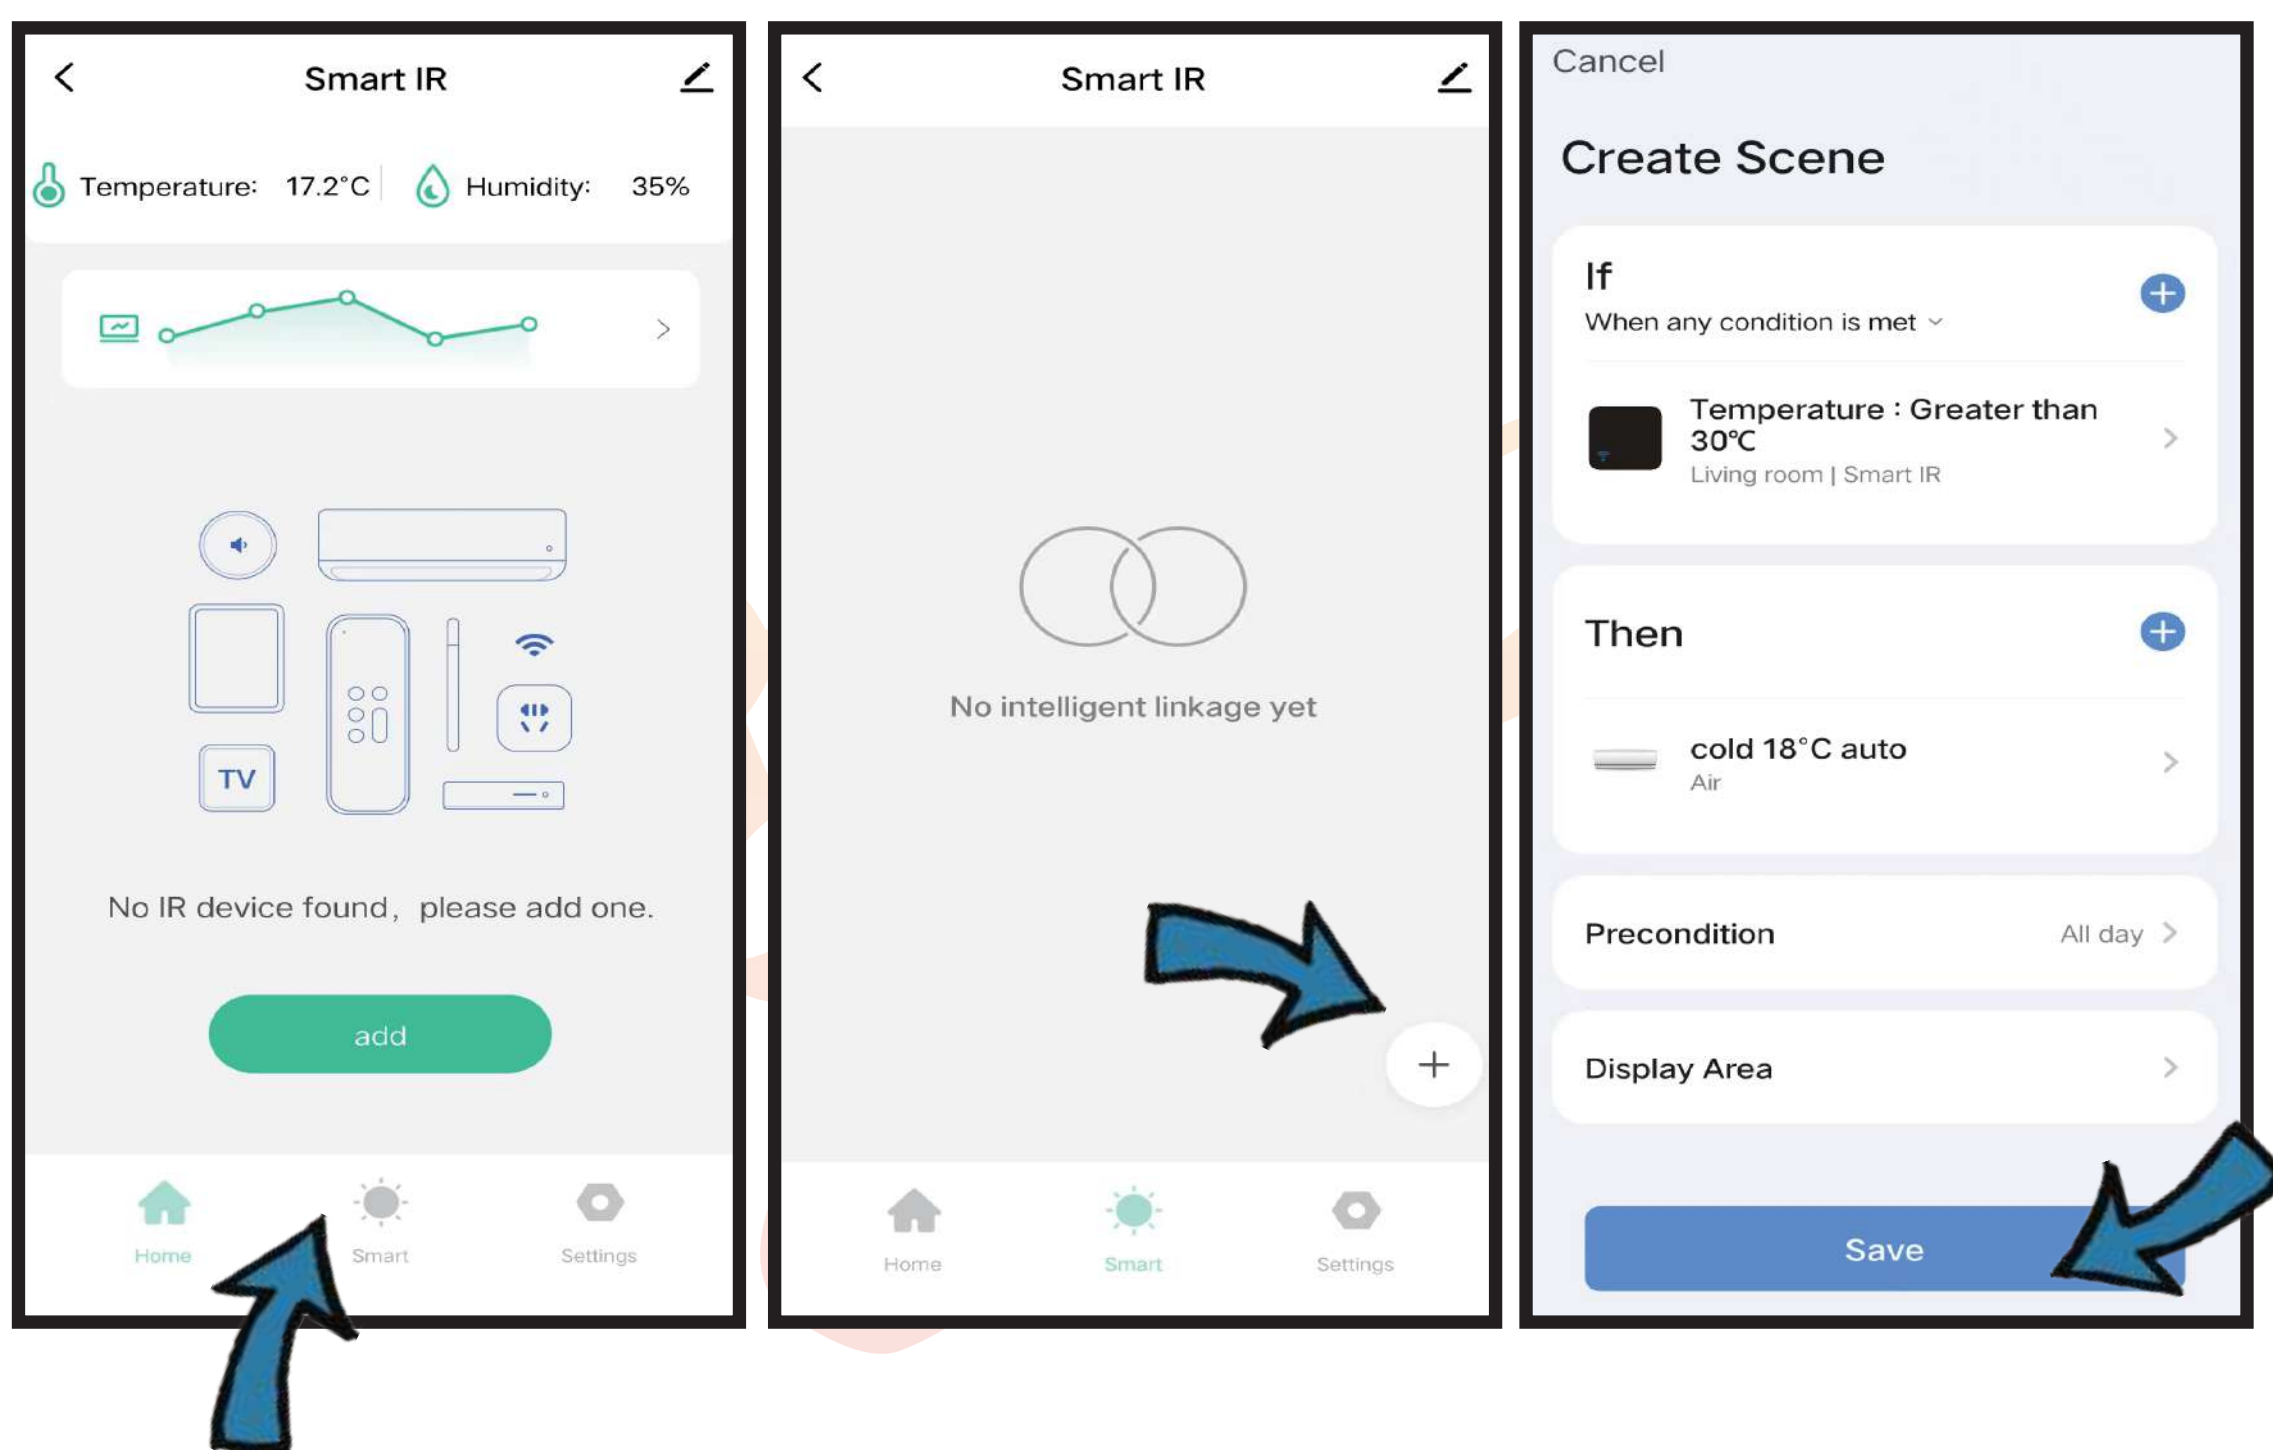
Smart IR

Temperature: 17.2°C | Humidity: 35%

TV

No IR device found, please add one.

add

Home Smart Settings

Smart IR

No intelligent linkage yet

+

Home Smart Settings

Cancel

Create Scene

If
When any condition is met

Temperature : Greater than 30℃
Living room | Smart IR

Then

cold 18°C auto
Air

Precondition All day

Display Area

Save